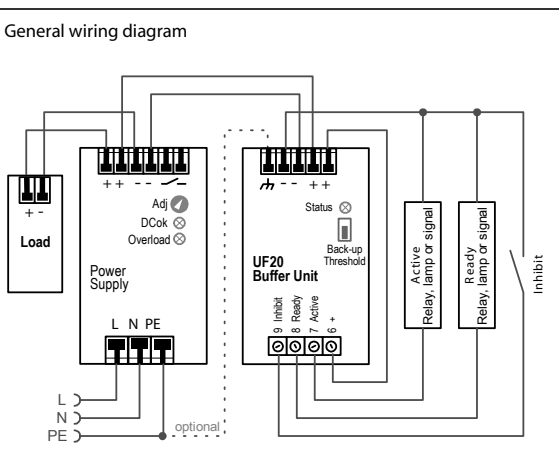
General wiring diagram

+ -

Load

+ + - -

Adj
DCok
Overload

Power Supply

L N PE

L
N
PE

optional

- - + +

Status

Back-up Threshold

UF20 Buffer Unit

9 Inhibit
8 Ready
7 Active
6 +

Active
Relay, lamp or signal

Ready
Relay, lamp or signal

Inhibit